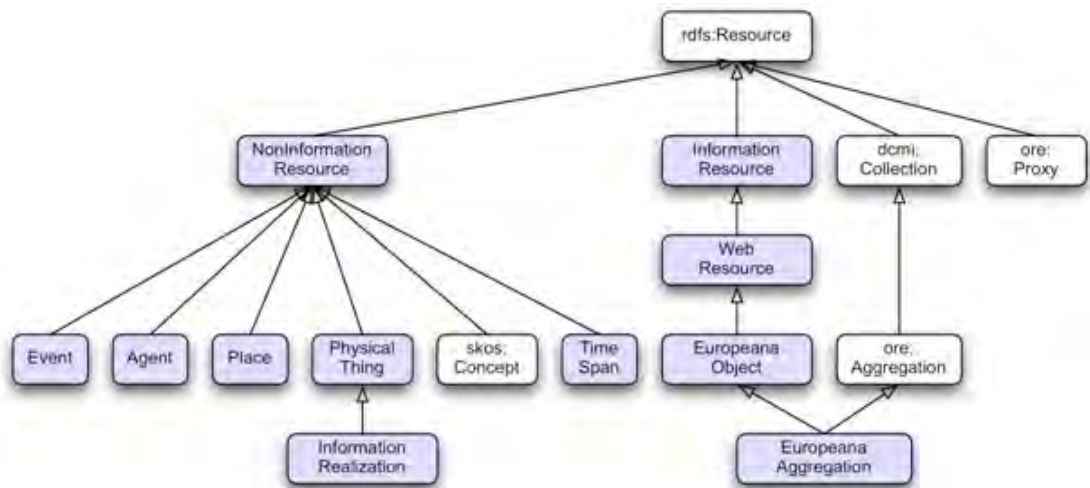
rdfs:Resource

NonInformation Resource

Information Resource

dcmi: Collection

ore: Proxy

Web Resource

Event

Agent

Place

Physical Thing

skos: Concept

Time Span

Europeana Object

ore: Aggregation

Information Realization

Europeana Aggregation